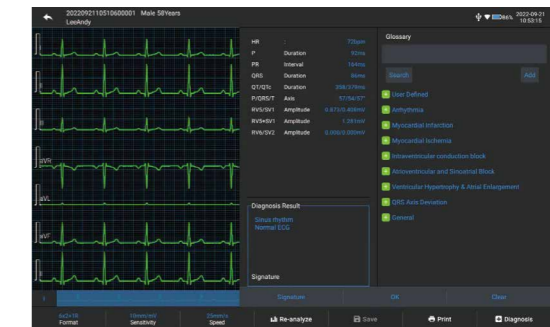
20220921105106000001 Male 58Years
LeeAndy

86% 2022-09-21 10:53:15

I

II

III

aVR

aVL

aVF

HR 72bpm
P Duration 92ms
PR Interval 164ms
QRS Duration 86ms
QT/QTc Duration 358/378ms
P/QRS/T Axis 57/56/57°
RV5/SV1 Amplitude 0.871/0.408mV
RV5+SV1 Amplitude 1.281mV
RV6/SV2 Amplitude 0.000/0.000mV

Diagnosis Result
Sinus rhythm
Normal ECG

Signature

Glossary

Search
Add

User Defined
Arrhythmia
Myocardial Infarction
Myocardial Ischemia
Intraventricular conduction block
Atrioventricular and Sinoatrial Block
Ventricular Hypertrophy & Atrial Enlargement
QRS Axis Deviation
General

Signature
OK
Clear

6x2+1R Format
10mm/mV Sensitivity
25mm/s Speed
Re-analyze
Save
Print
Diagnosis